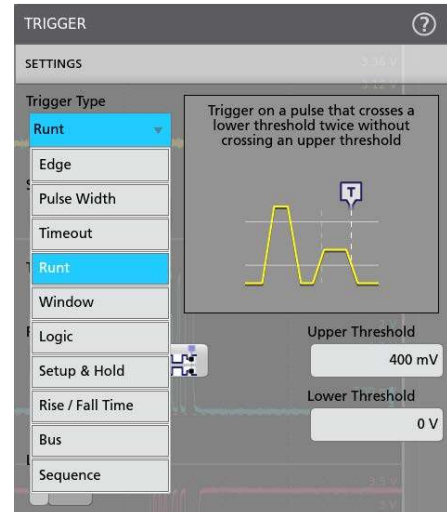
TRIGGER

?

SETTINGS

Trigger Type

Runt

Edge

Pulse Width

Timeout

Runt

Window

Logic

Setup & Hold

Rise / Fall Time

Bus

Sequence

Trigger on a pulse that crosses a lower threshold twice without crossing an upper threshold

T

Upper Threshold

400 mV

Lower Threshold

0 V